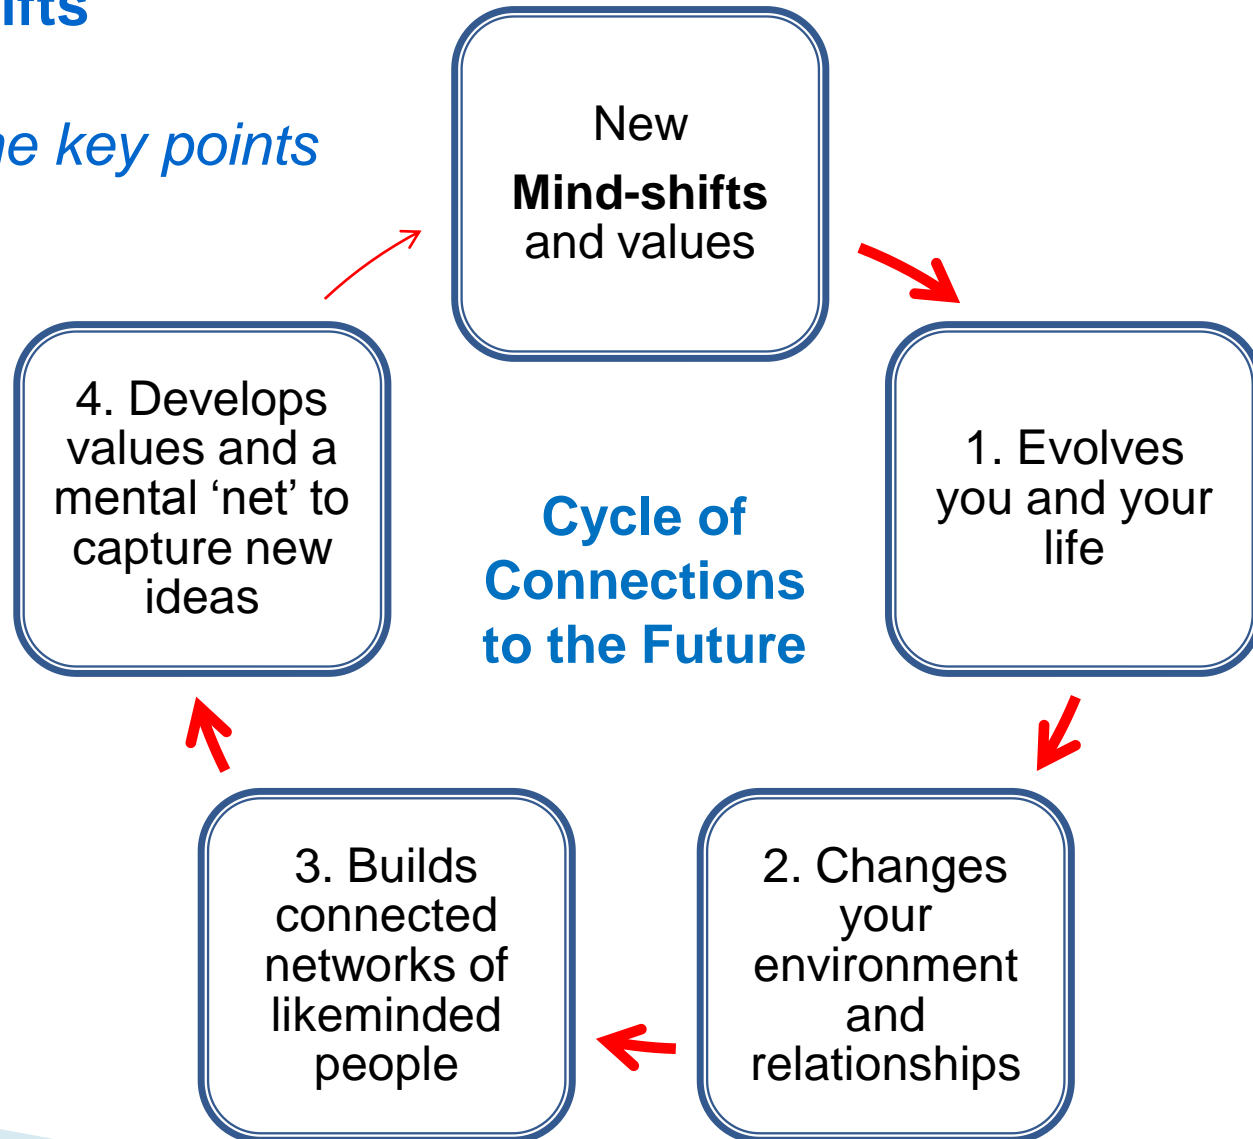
ifts

e key points

New
**Mind-shifts**
and values

1. Evolves you and your life

2. Changes your environment and relationships

3. Builds connected networks of likeminded people

4. Develops values and a mental 'net' to capture new ideas

Cycle of Connections to the Future